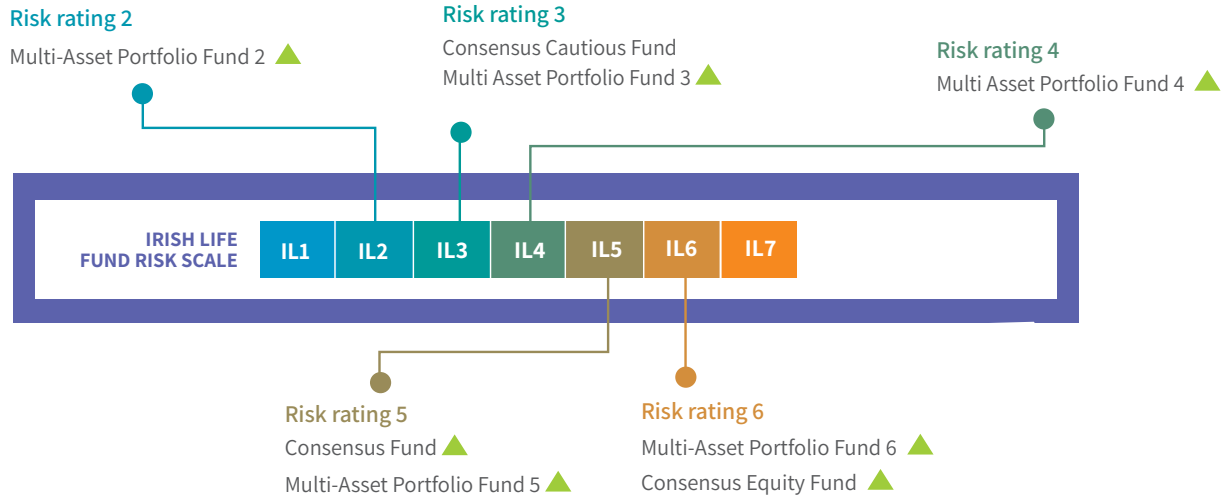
Risk rating 2

Multi-Asset Portfolio Fund 2

Risk rating 3

Consensus Cautious Fund

Multi Asset Portfolio Fund 3

Risk rating 4

Multi Asset Portfolio Fund 4

IRISH LIFE FUND RISK SCALE

| IL1 | IL2 | IL3 | IL4 | IL5 | IL6 | IL7 |
|---|---|---|---|---|---|---|

Risk rating 5

Consensus Fund

Multi-Asset Portfolio Fund 5

Risk rating 6

Multi-Asset Portfolio Fund 6

Consensus Equity Fund